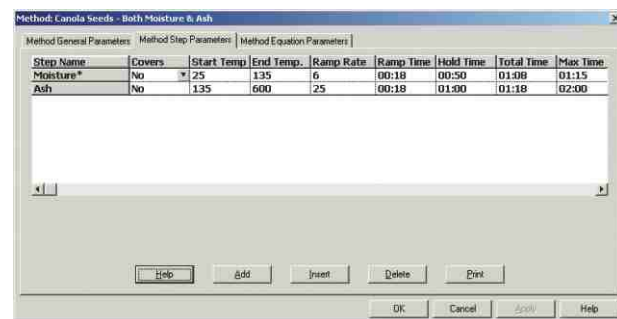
Method: Canola Seeds - Both Moisture & Ash

Method General Parameters | Method Step Parameters | Method Equation Parameters

| Step Name | Covers | Start Temp | End Temp. | Ramp Rate | Ramp Time | Hold Time | Total Time | Max Time |
|---|---|---|---|---|---|---|---|---|
| Moisture* | No | 25 | 135 | 6 | 00:18 | 00:50 | 01:08 | 01:15 |
| Ash | No | 135 | 600 | 25 | 00:18 | 01:00 | 01:18 | 02:00 |

Help | Add | Insert | Delete | Print

OK | Cancel | Apply | Help